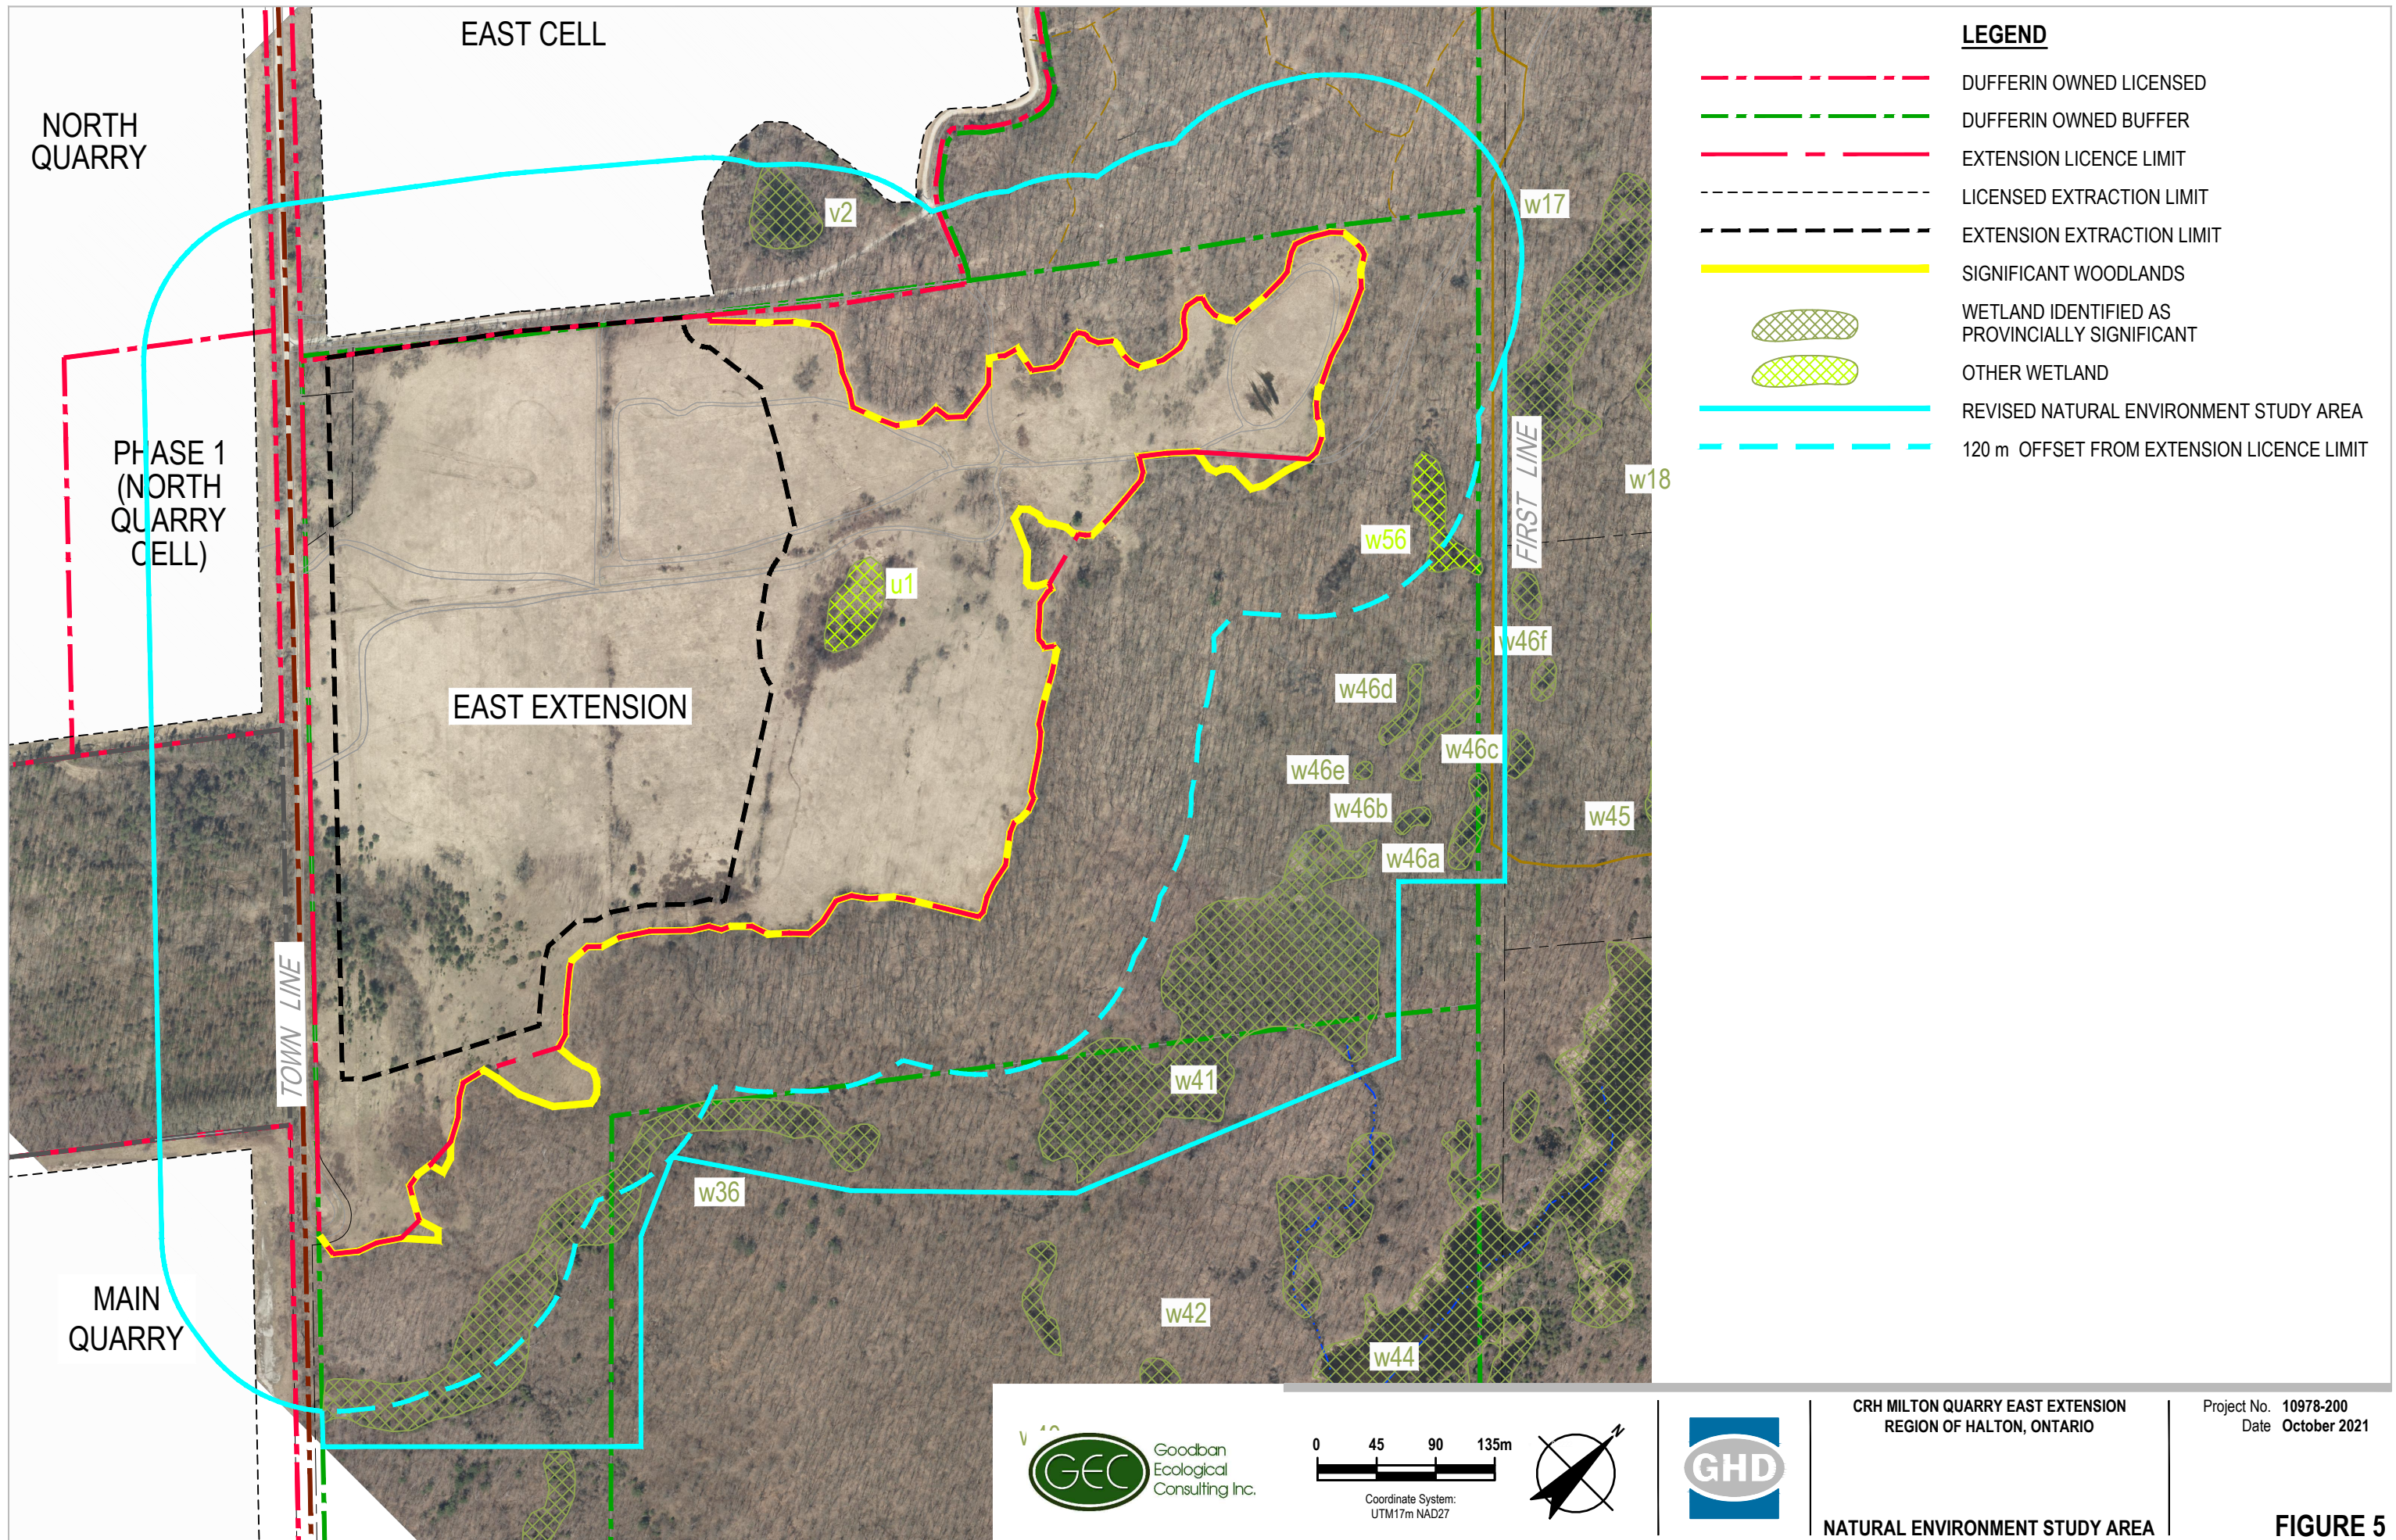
EAST CELL

NORTH QUARRY

PHASE 1 (NORTH QUARRY CELL)

EAST EXTENSION

MAIN QUARRY

TOWN LINE

FIRST LINE

v2

w17

w18

w56

u1

w46f

w46d

w46c

w46e

w46b

w45

w46a

w41

w36

w42

w44

LEGEND

DUFFERIN OWNED LICENSED

DUFFERIN OWNED BUFFER

EXTENSION LICENCE LIMIT

LICENSED EXTRACTION LIMIT

EXTENSION EXTRACTION LIMIT

SIGNIFICANT WOODLANDS

WETLAND IDENTIFIED AS PROVINCIALLY SIGNIFICANT

OTHER WETLAND

REVISED NATURAL ENVIRONMENT STUDY AREA

120 m OFFSET FROM EXTENSION LICENCE LIMIT

GEC Goodban Ecological Consulting Inc.

0 45 90 135m

Coordinate System: UTM17m NAD27

N

GHD

CRH MILTON QUARRY EAST EXTENSION
REGION OF HALTON, ONTARIO

NATURAL ENVIRONMENT STUDY AREA

Project No. 10978-200
Date October 2021

FIGURE 5